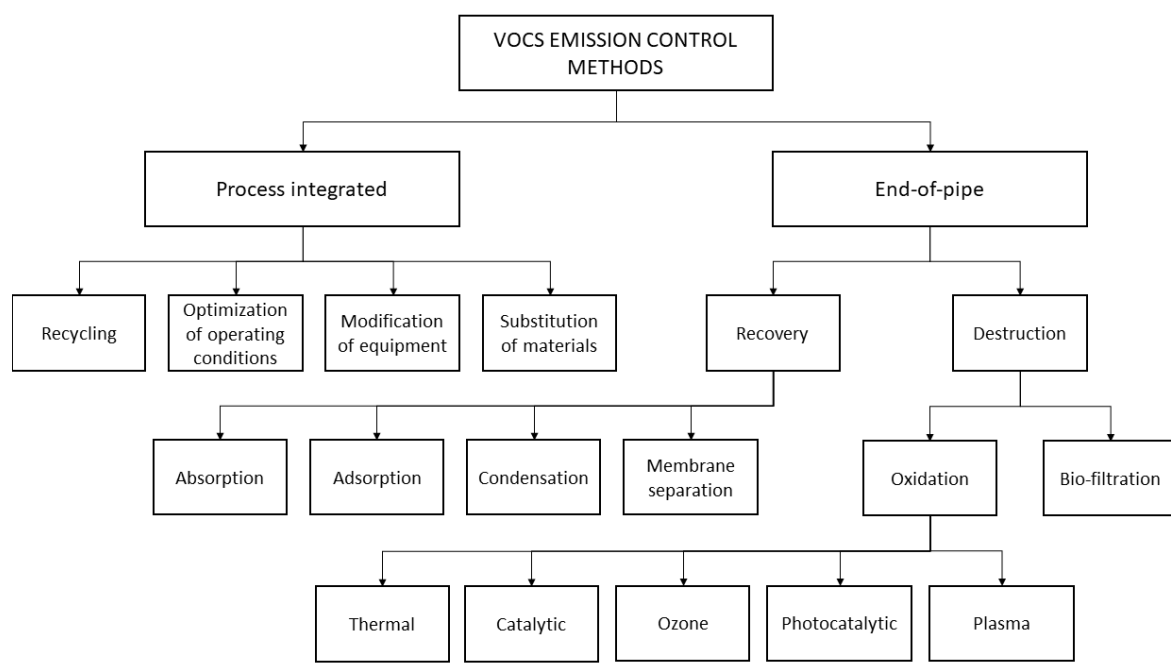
VOCS EMISSION CONTROL METHODS

Process integrated

End-of-pipe

Recycling

Optimization of operating conditions

Modification of equipment

Substitution of materials

Recovery

Destruction

Absorption

Adsorption

Condensation

Membrane separation

Oxidation

Bio-filtration

Thermal

Catalytic

Ozone

Photocatalytic

Plasma